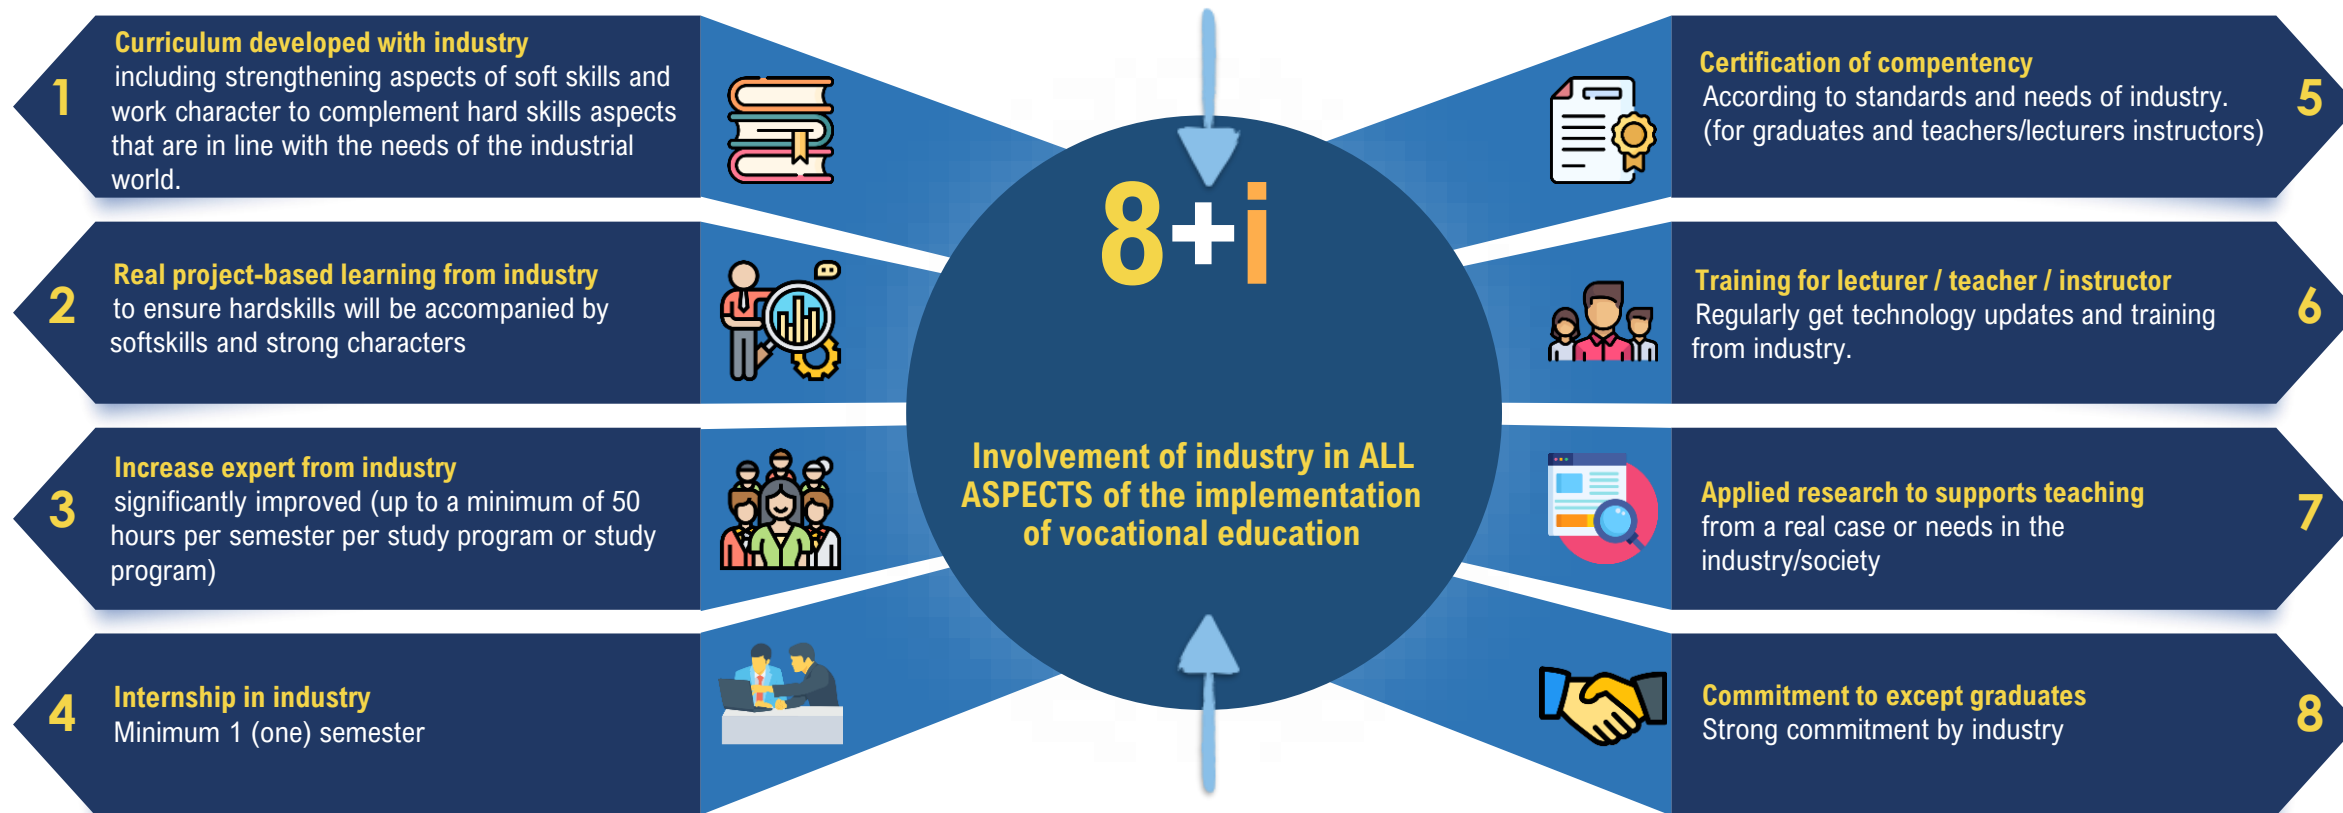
1
Curriculum developed with industry
including strengthening aspects of soft skills and work character to complement hard skills aspects that are in line with the needs of the industrial world.

2
Real project-based learning from industry
to ensure hardskills will be accompanied by softskills and strong characters

3
Increase expert from industry
significantly improved (up to a minimum of 50 hours per semester per study program or study program)

4
Internship in industry
Minimum 1 (one) semester

8+i

Involvement of industry in ALL ASPECTS of the implementation of vocational education

Certification of compentency
According to standards and needs of industry. (for graduates and teachers/lecturers instructors)
5

Training for lecturer / teacher / instructor
Regularly get technology updates and training from industry.
6

Applied research to supports teaching
from a real case or needs in the industry/society
7

Commitment to except graduates
Strong commitment by industry
8